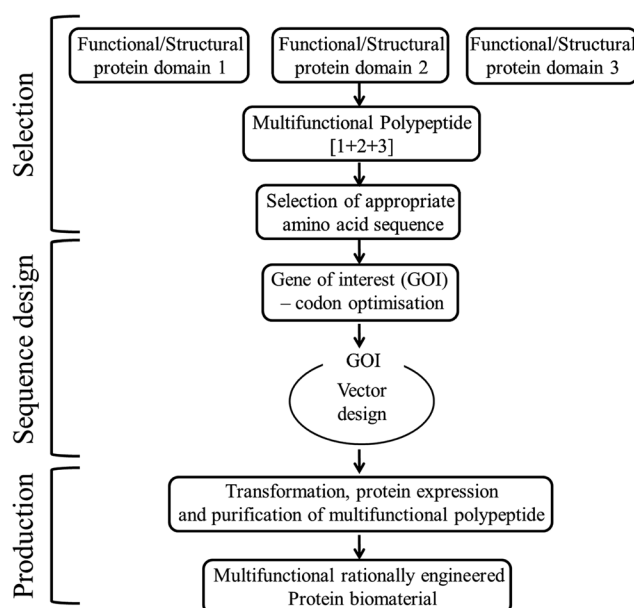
Selection

Functional/Structural protein domain 1

Functional/Structural protein domain 2

Functional/Structural protein domain 3

Multifunctional Polypeptide [1+2+3]

Selection of appropriate amino acid sequence

Sequence design

Gene of interest (GOI) – codon optimisation

GOI

Vector design

Production

Transformation, protein expression and purification of multifunctional polypeptide

Multifunctional rationally engineered Protein biomaterial